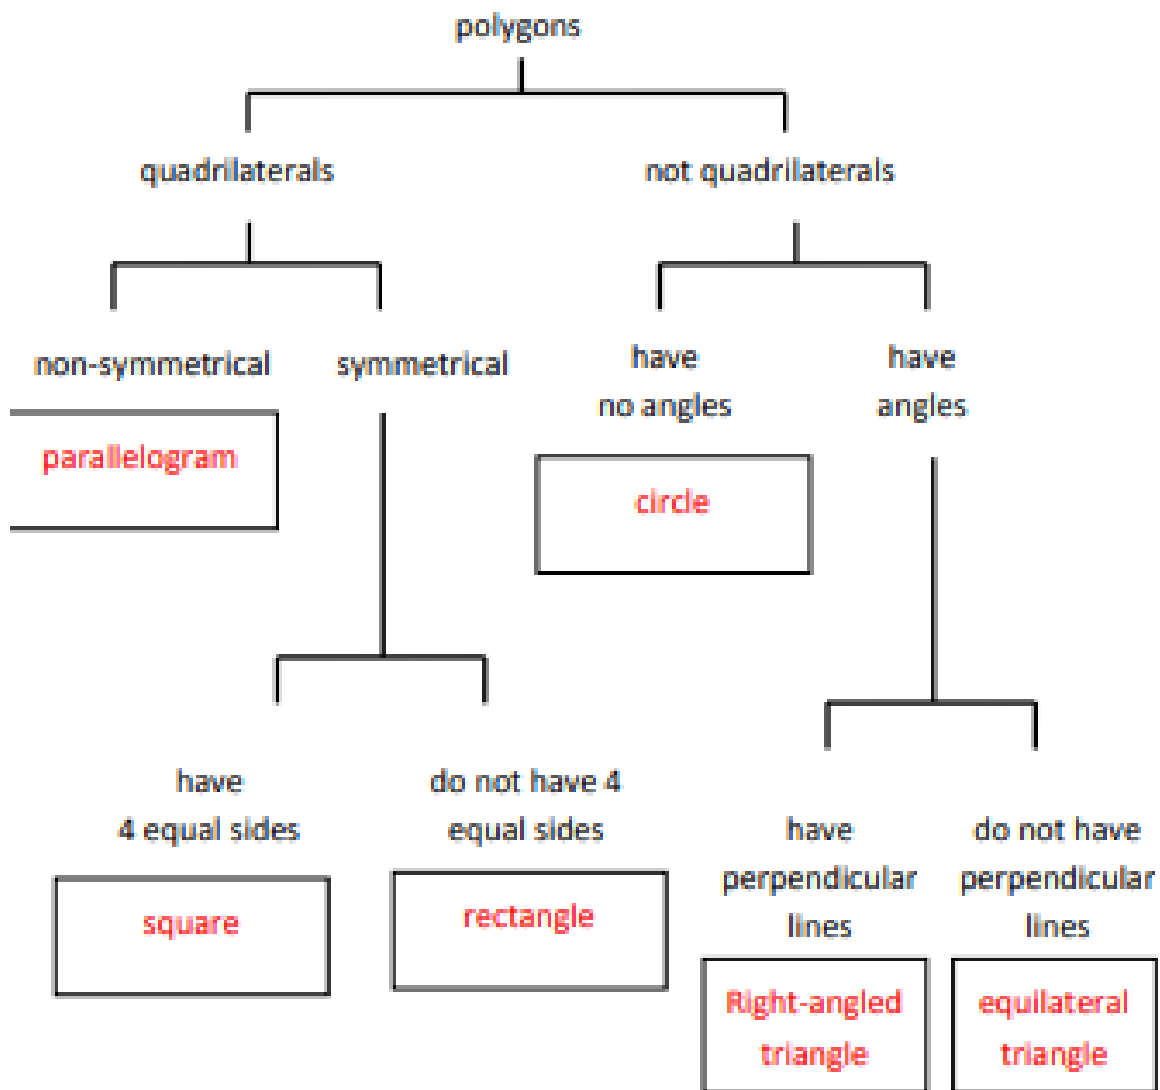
polygons

quadrilaterals

not quadrilaterals

non-symmetrical

parallelogram

symmetrical

have no angles

circle

have angles

have 4 equal sides

square

do not have 4 equal sides

rectangle

have perpendicular lines

Right-angled triangle

do not have perpendicular lines

equilateral triangle